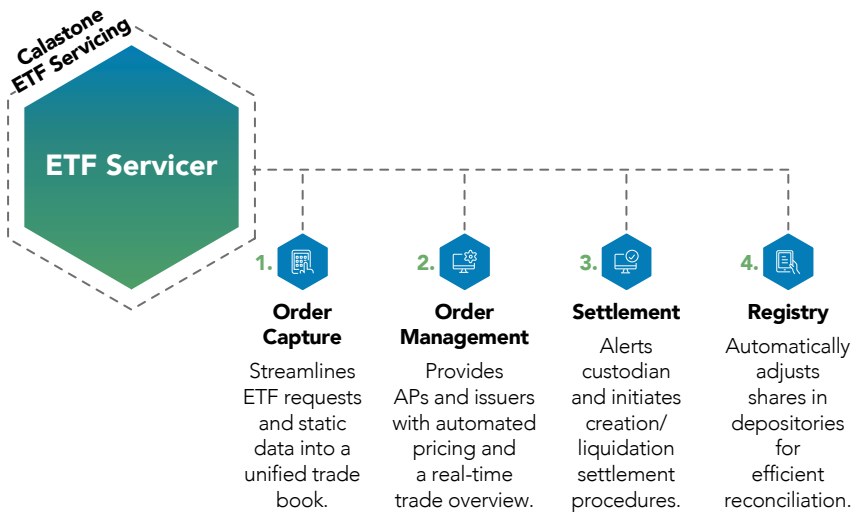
Calastone ETF Servicing

ETF Servicer

1. Order Capture

Streamlines ETF requests and static data into a unified trade book.

2. Order Management

Provides APs and issuers with automated pricing and a real-time trade overview.

3. Settlement

Alerts custodian and initiates creation/ liquidation settlement procedures.

4. Registry

Automatically adjusts shares in depositories for efficient reconciliation.